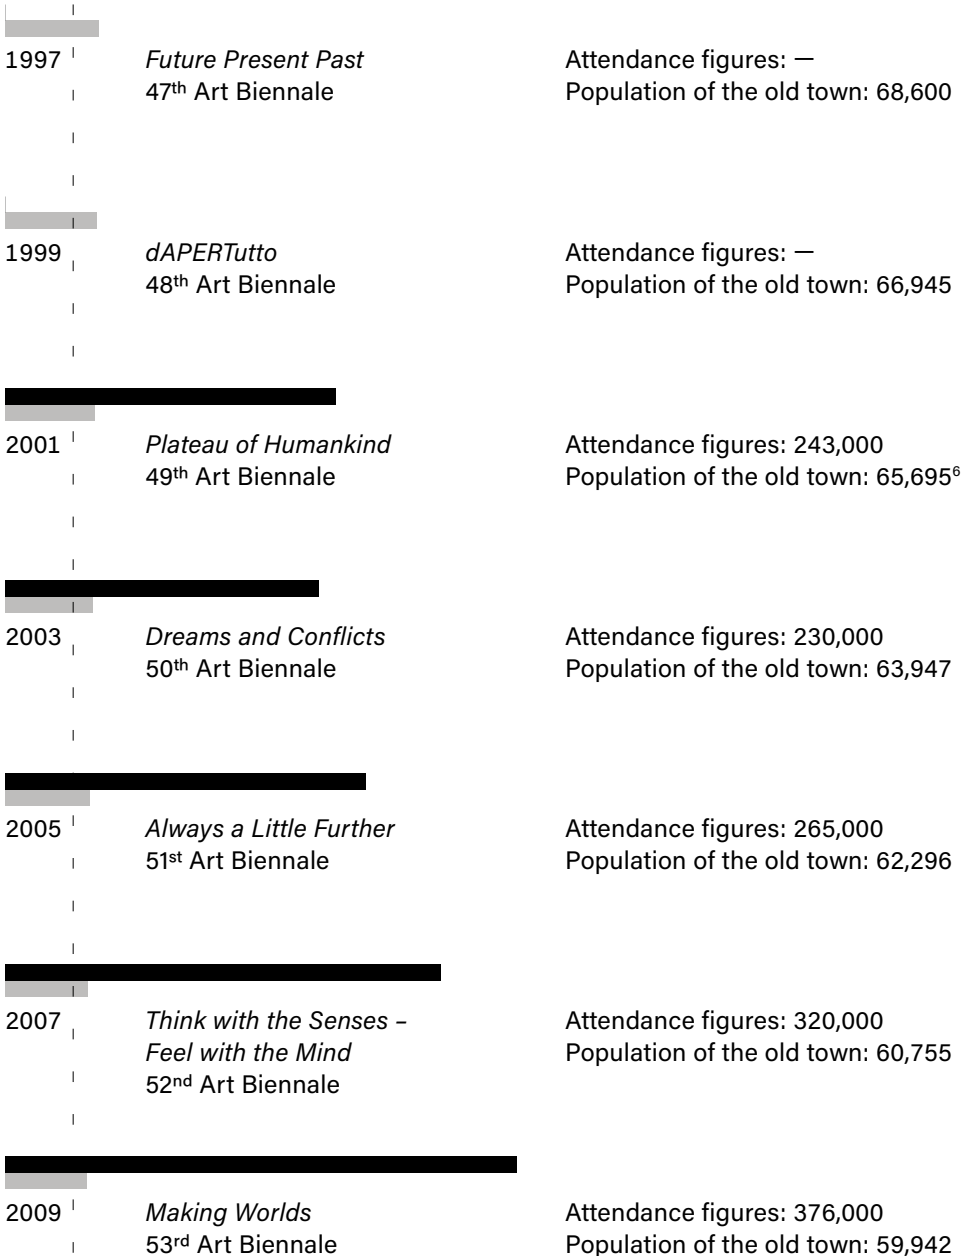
1997
*Future Present Past*
47th Art Biennale
Attendance figures: —
Population of the old town: 68,600

1999
*dAPERTutto*
48th Art Biennale
Attendance figures: —
Population of the old town: 66,945

2001
*Plateau of Humankind*
49th Art Biennale
Attendance figures: 243,000
Population of the old town: 65,695$^6$

2003
*Dreams and Conflicts*
50th Art Biennale
Attendance figures: 230,000
Population of the old town: 63,947

2005
*Always a Little Further*
51st Art Biennale
Attendance figures: 265,000
Population of the old town: 62,296

2007
*Think with the Senses – Feel with the Mind*
52nd Art Biennale
Attendance figures: 320,000
Population of the old town: 60,755

2009
*Making Worlds*
53rd Art Biennale
Attendance figures: 376,000
Population of the old town: 59,942